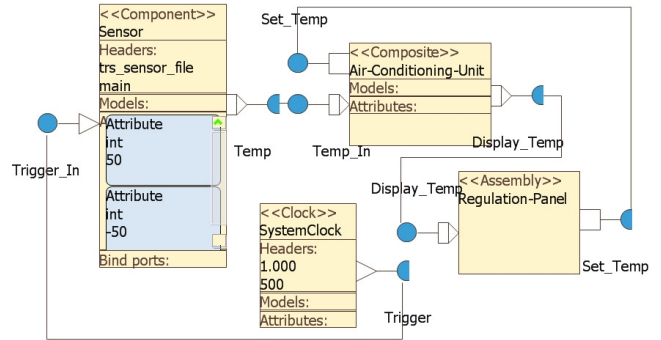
<<Component>>
Sensor
Headers:
trs_sensor_file
main
Models:
Attribute
int
50
Attribute
int
-50
Bind ports:

Trigger_In

Temp

Temp_In

Set_Temp

<<Composite>>
Air-Conditioning-Unit
Models:
Attributes:

Display_Temp

Display_Temp

<<Assembly>>
Regulation-Panel

Set_Temp

<<Clock>>
SystemClock
Headers:
1.000
500
Models:
Attributes:

Trigger